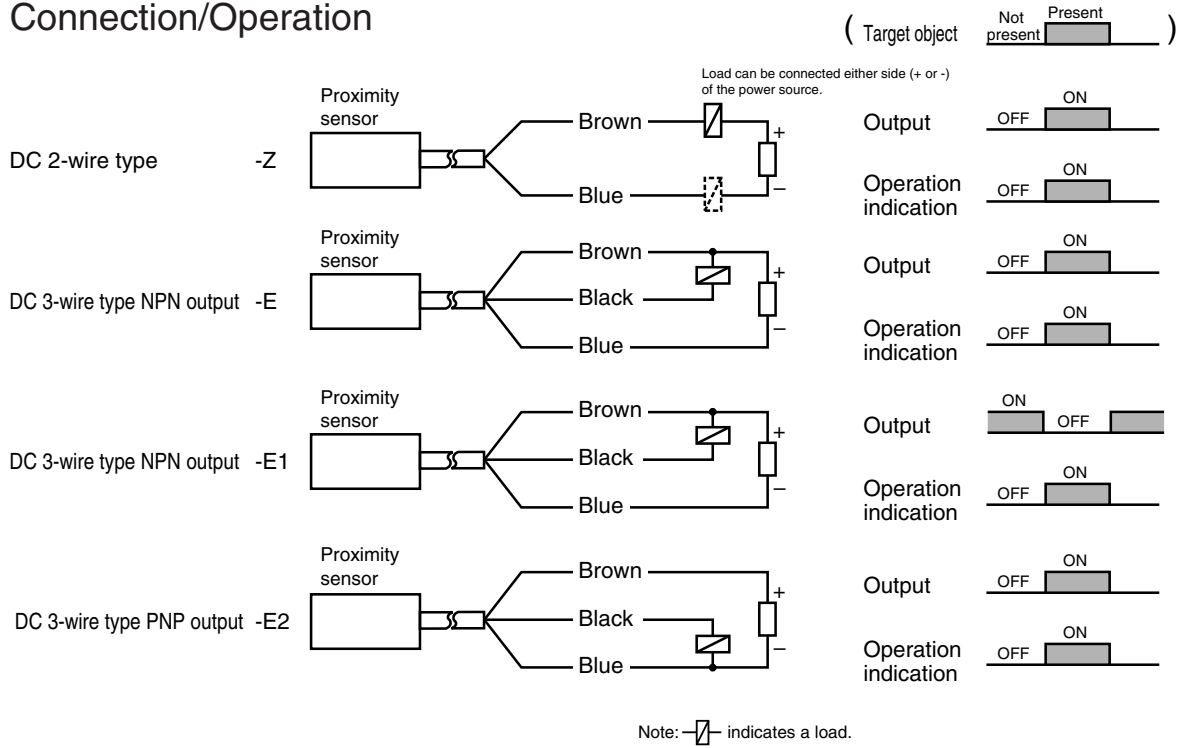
Connection/Operation

( Target object Not present Present )

Load can be connected either side (+ or -) of the power source.

DC 2-wire type -Z

Proximity sensor

Brown

Blue

+

–

Output OFF ON

Operation indication OFF ON

DC 3-wire type NPN output -E

Proximity sensor

Brown

Black

Blue

+

–

Output OFF ON

Operation indication OFF ON

DC 3-wire type NPN output -E1

Proximity sensor

Brown

Black

Blue

+

–

Output ON OFF

Operation indication OFF ON

DC 3-wire type PNP output -E2

Proximity sensor

Brown

Black

Blue

+

–

Output OFF ON

Operation indication OFF ON

Note: indicates a load.